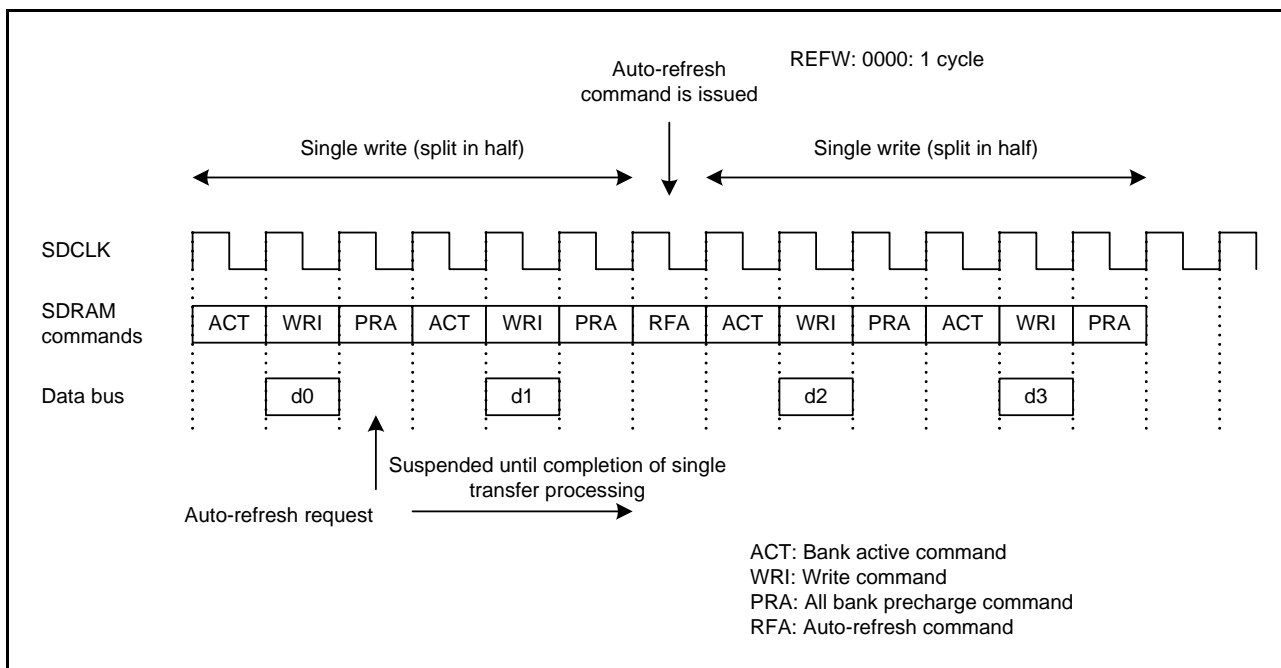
Auto-refresh command is issued

REFW: 0000: 1 cycle

Single write (split in half)

Single write (split in half)

SDCLK

SDRAM commands

| ACT | WRI | PRA | ACT | WRI | PRA | RFA | ACT | WRI | PRA | ACT | WRI | PRA |
|---|---|---|---|---|---|---|---|---|---|---|---|---|

Data bus

d0

d1

d2

d3

Suspended until completion of single transfer processing

Auto-refresh request

ACT: Bank active command
WRI: Write command
PRA: All bank precharge command
RFA: Auto-refresh command